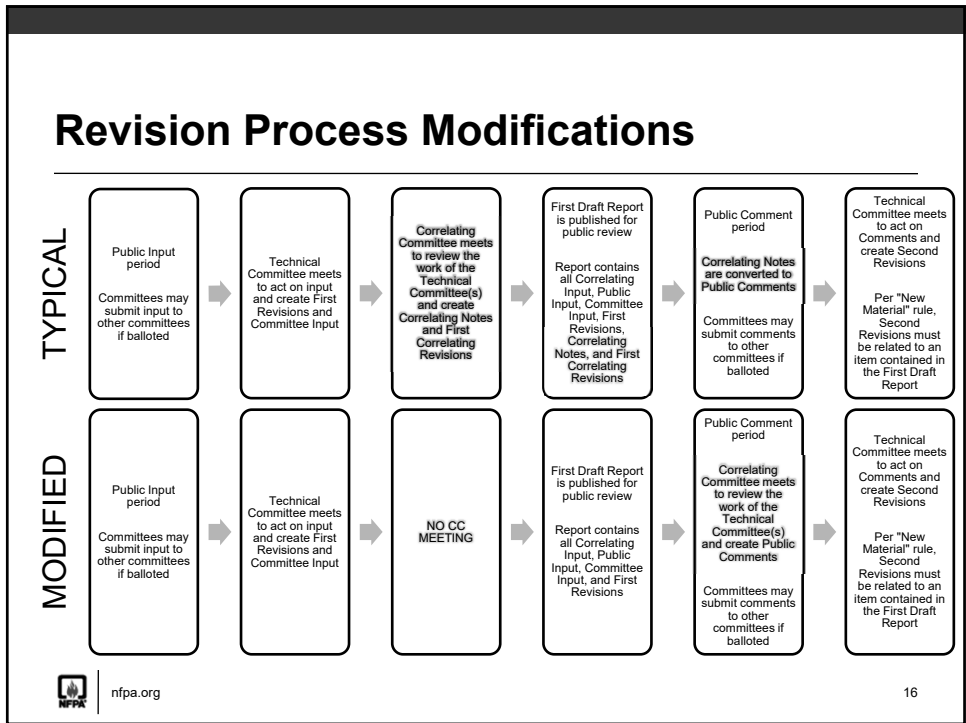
Revision Process Modifications

TYPICAL

Public Input period

Committees may submit input to other committees if balloted

Technical Committee meets to act on input and create First Revisions and Committee Input

Correlating Committee meets to review the work of the Technical Committee(s) and create Correlating Notes and First Correlating Revisions

First Draft Report is published for public review

Report contains all Correlating Input, Public Input, Committee Input, First Revisions, Correlating Notes, and First Correlating Revisions

Public Comment period

Correlating Notes are converted to Public Comments

Committees may submit comments to other committees if balloted

Technical Committee meets to act on Comments and create Second Revisions

Per "New Material" rule, Second Revisions must be related to an item contained in the First Draft Report

MODIFIED

Public Input period

Committees may submit input to other committees if balloted

Technical Committee meets to act on input and create First Revisions and Committee Input

NO CC MEETING

First Draft Report is published for public review

Report contains all Correlating Input, Public Input, Committee Input, and First Revisions

Public Comment period

Correlating Committee meets to review the work of the Technical Committee(s) and create Public Comments

Committees may submit comments to other committees if balloted

Technical Committee meets to act on Comments and create Second Revisions

Per "New Material" rule, Second Revisions must be related to an item contained in the First Draft Report

NFPA

nfpa.org

16